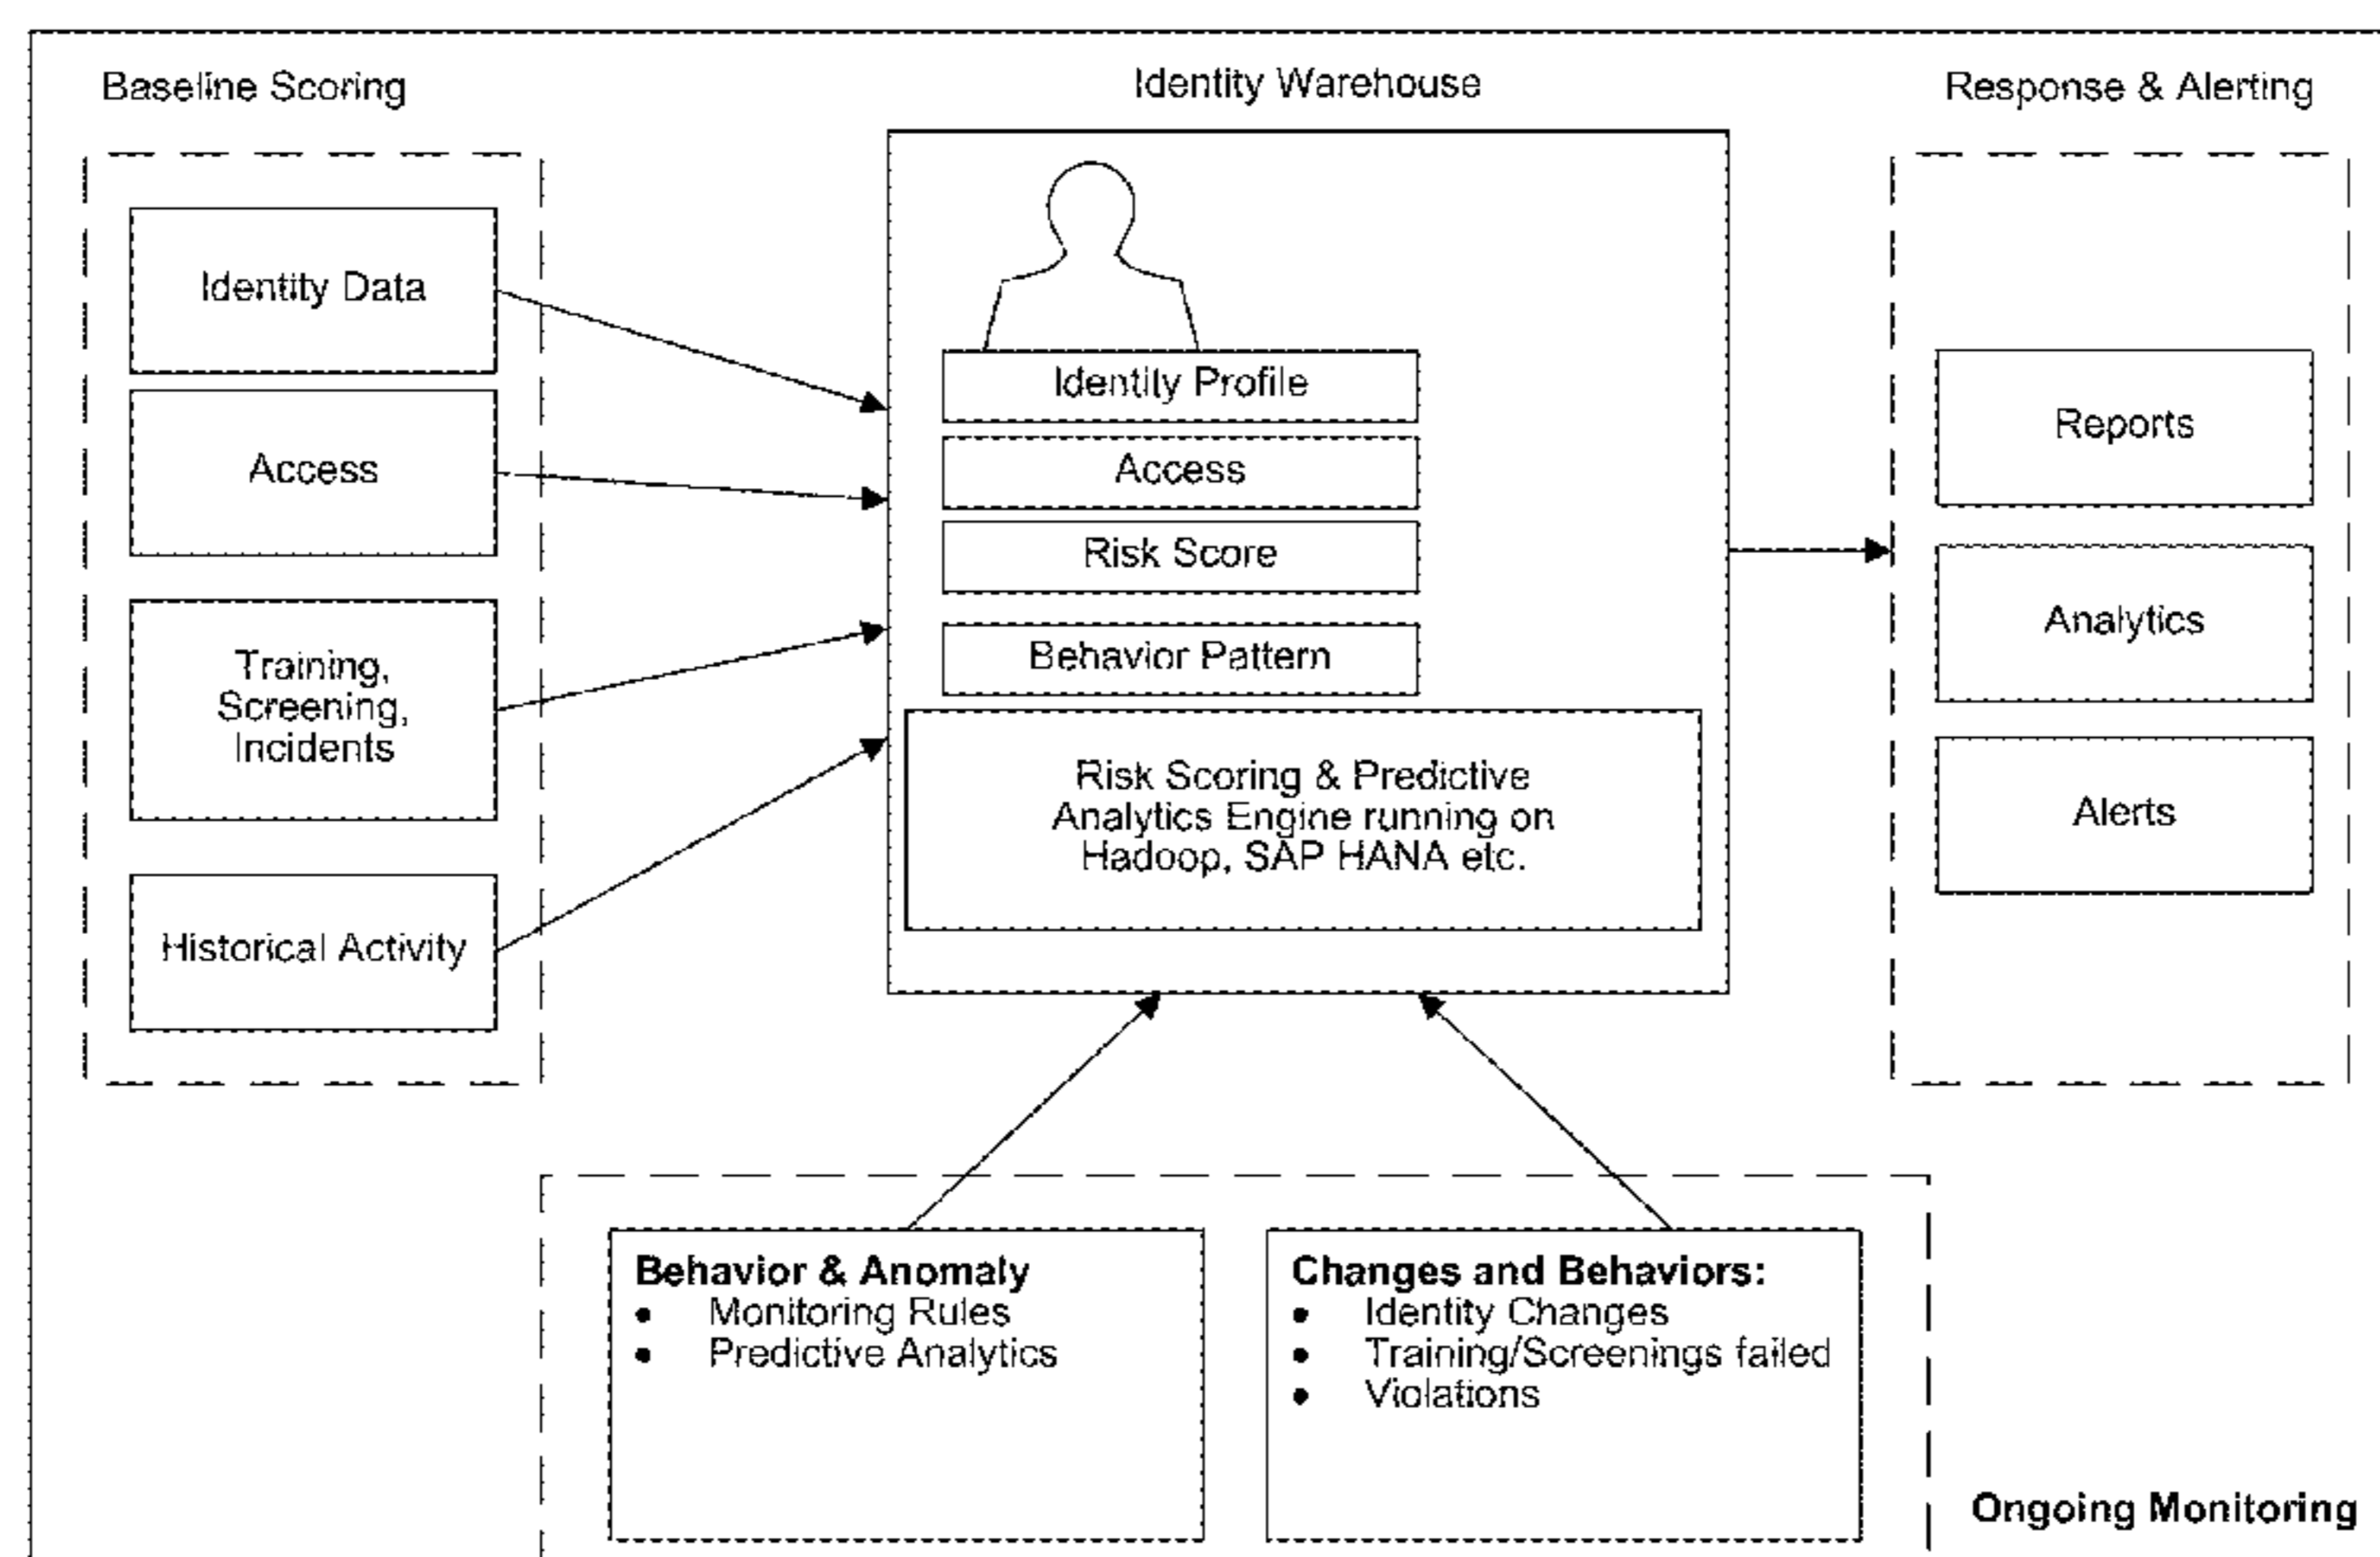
Baseline Scoring

Identity Data

Access

Training, Screening, Incidents

Historical Activity

Identity Warehouse

Identity Profile

Access

Risk Score

Behavior Pattern

Risk Scoring & Predictive Analytics Engine running on Hadoop, SAP HANA etc.

Response & Alerting

Reports

Analytics

Alerts

**Behavior & Anomaly**
- Monitoring Rules
- Predictive Analytics

**Changes and Behaviors:**
- Identity Changes
- Training/Screenings failed
- Violations

**Ongoing Monitoring**